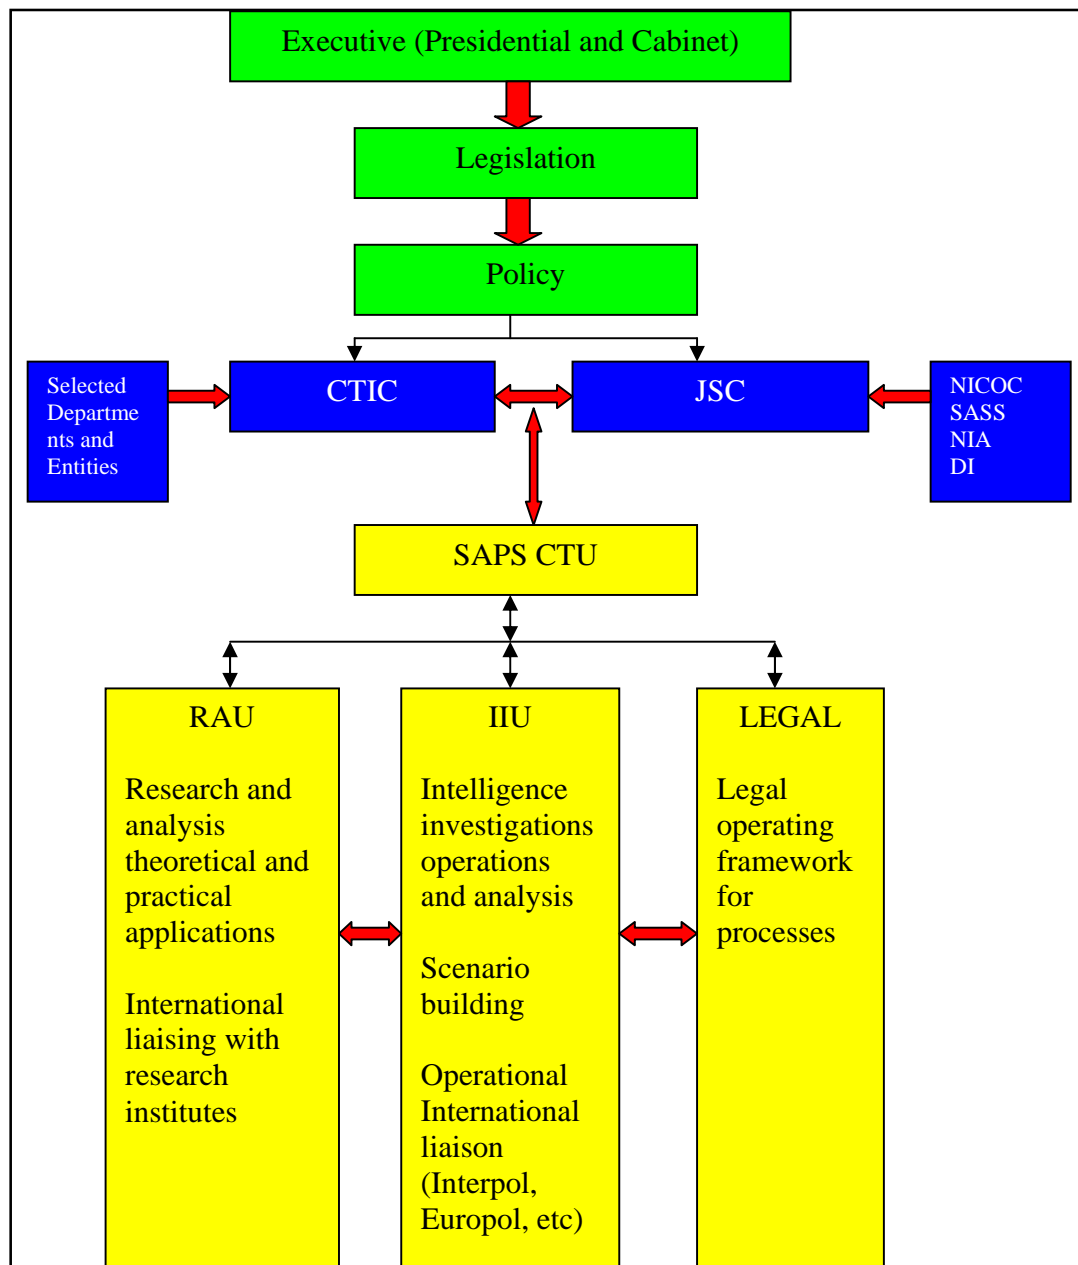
Executive (Presidential and Cabinet)

Legislation

Policy

Selected Departments and Entities

CTIC

JSC

NICOC
SASS
NIA
DI

SAPS CTU

RAU

Research and analysis theoretical and practical applications

International liaising with research institutes

IIU

Intelligence investigations operations and analysis

Scenario building

Operational International liaison (Interpol, Europol, etc)

LEGAL

Legal operating framework for processes